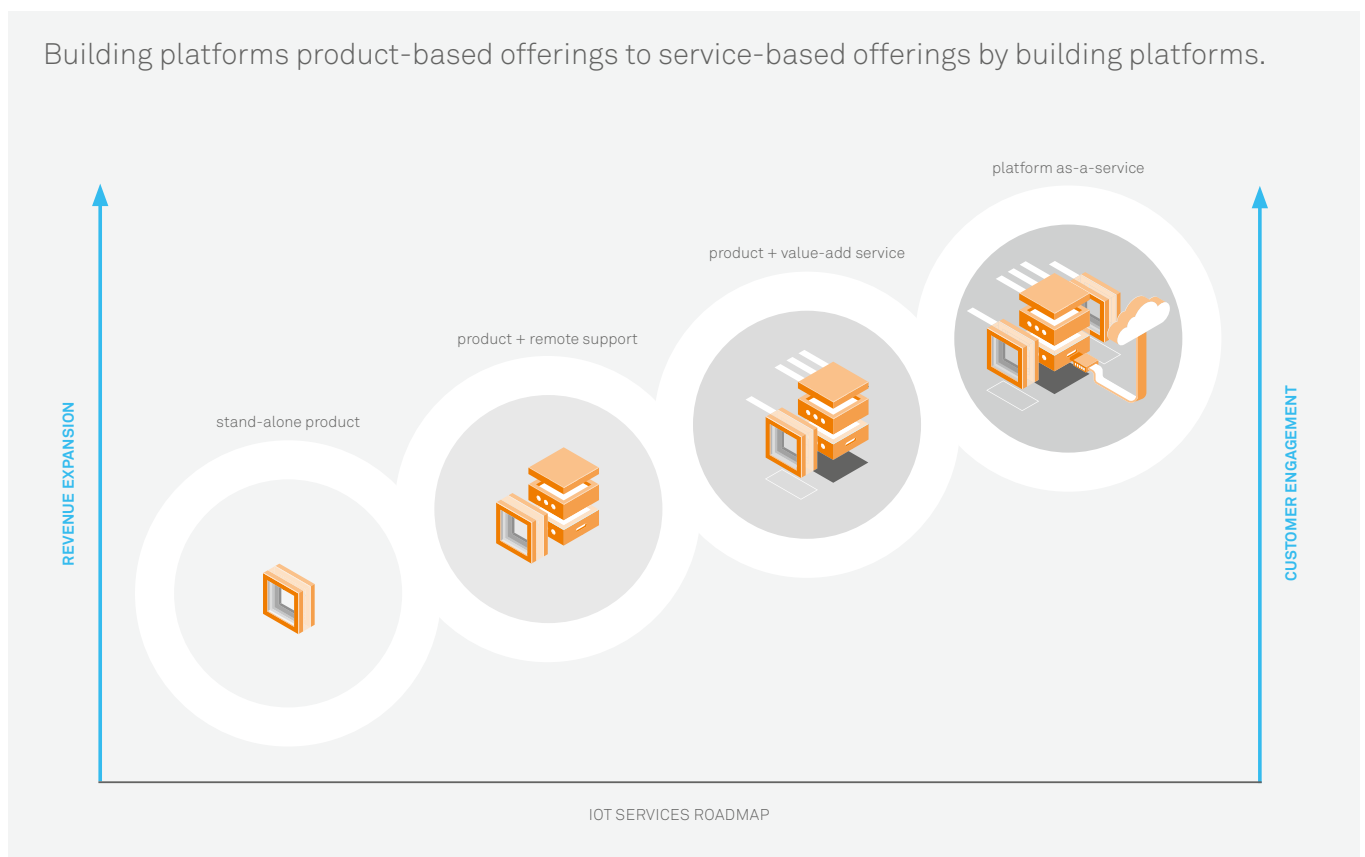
Building platforms product-based offerings to service-based offerings by building platforms.

REVENUE EXPANSION

stand-alone product

product + remote support

product + value-add service

platform as-a-service

CUSTOMER ENGAGEMENT

IOT SERVICES ROADMAP